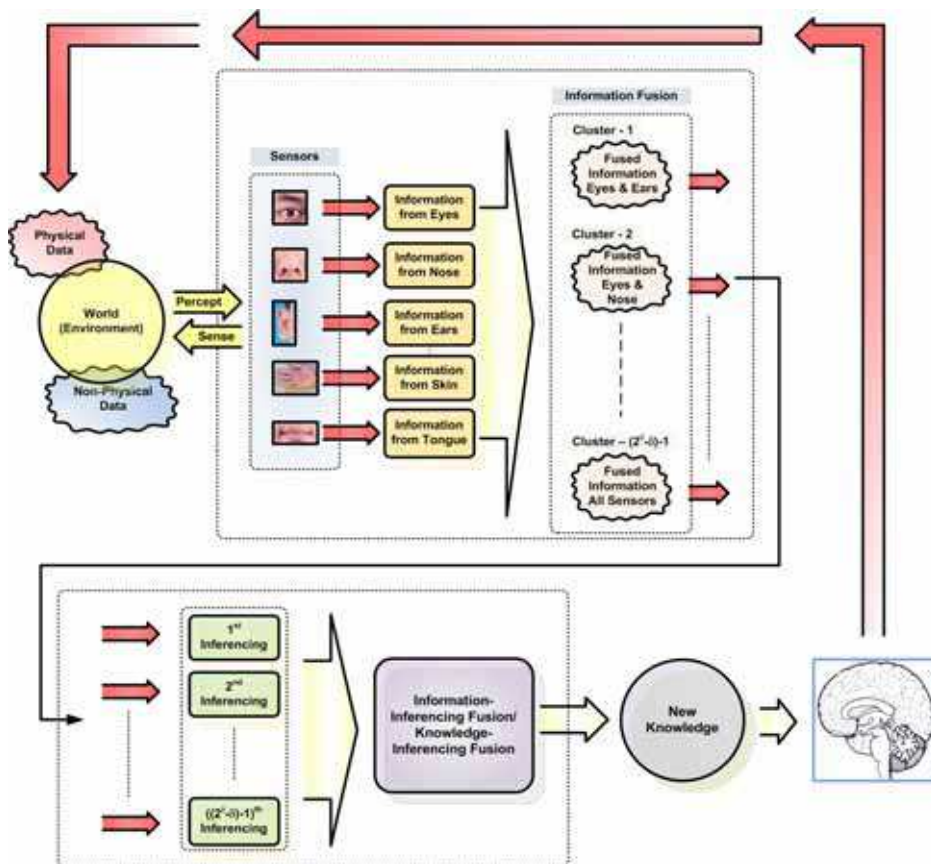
Information Fusion

Sensors

Physical Data

World (Environment)

Non-Physical Data

Percept

Sense

Information from Eyes

Information from Nose

Information from Ears

Information from Skin

Information from Tongue

Cluster - 1

Fused Information Eyes & Ears

Cluster - 2

Fused Information Eyes & Nose

Cluster – $(2^{i}-i)-1$

Fused Information All Sensors

$1^{st}$ Inferencing

$2^{nd}$ Inferencing

$((2^{i}-i)-1)^{th}$ Inferencing

Information-Inferencing Fusion/ Knowledge-Inferencing Fusion

New Knowledge